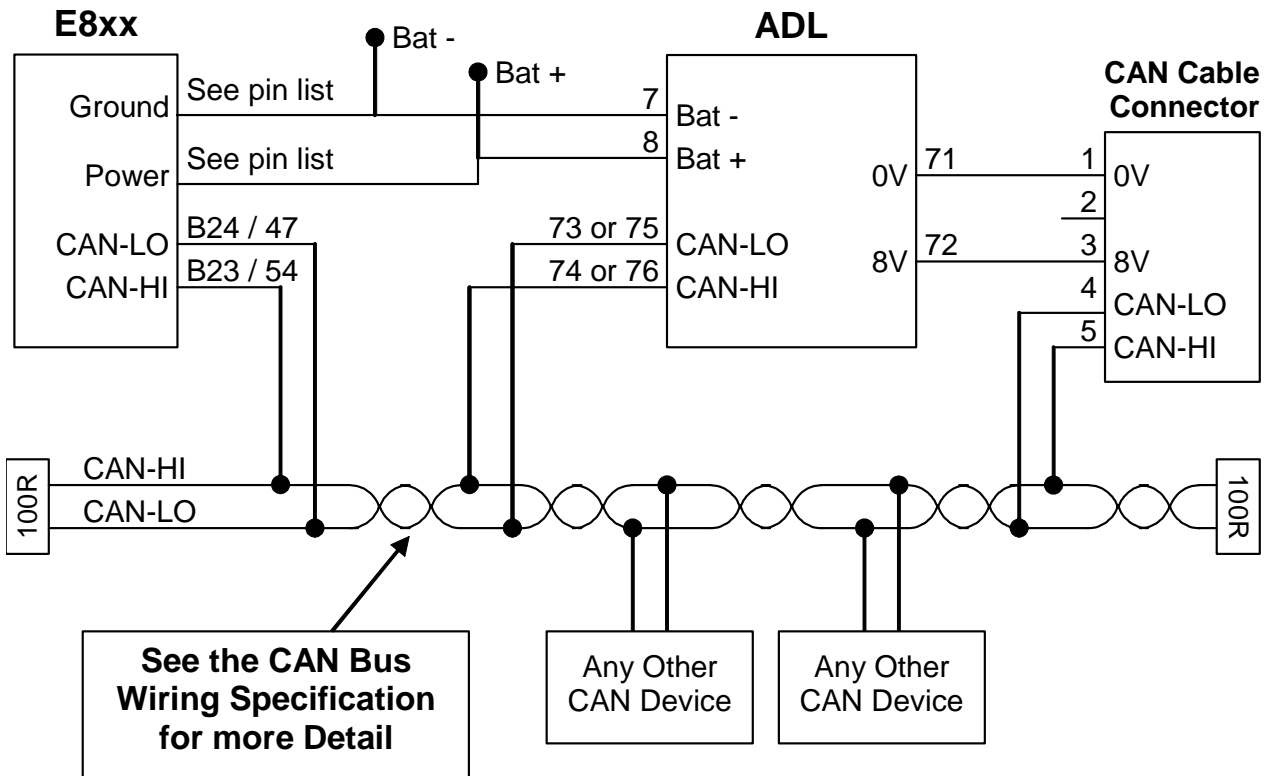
E8xx

Ground
Power
CAN-LO
CAN-HI

See pin list
See pin list
B24 / 47
B23 / 54

Bat -
Bat +

ADL

7
8
73 or 75
74 or 76

Bat -
Bat +
CAN-LO
CAN-HI

0V
8V

71
72

CAN Cable Connector

1
2
3
4
5

0V
8V
CAN-LO
CAN-HI

100R
CAN-HI
CAN-LO
100R

See the CAN Bus Wiring Specification for more Detail

Any Other CAN Device

Any Other CAN Device